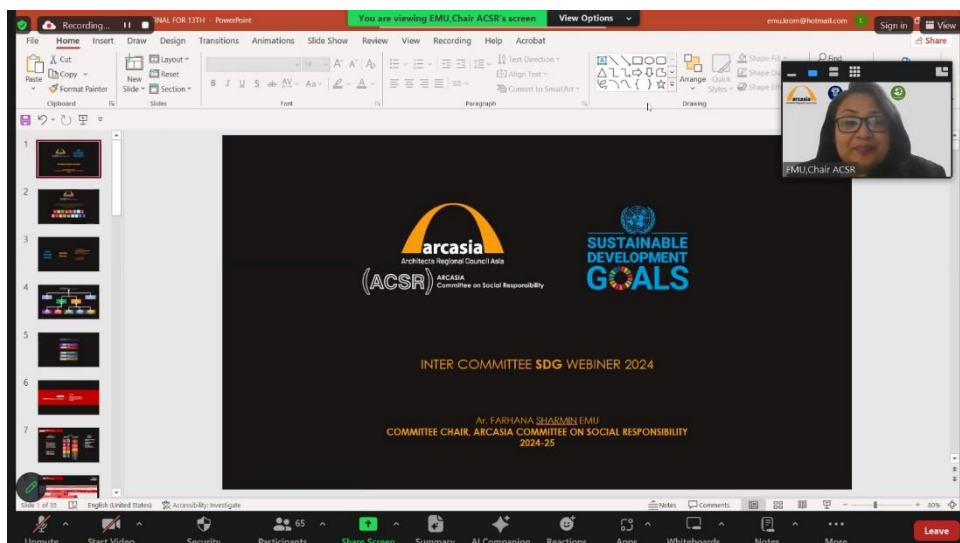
Recording...

INAL FOR 13TH - PowerPoint

You are viewing EMU,Chair ACSR's screen

View Options

emu.krom@hotmail.com

Sign in

View

File Home Insert Draw Design Transitions Animations Slide Show Review View Recording Help Acrobat

Share

Cut

Copy

Paste

Format Painter

Clipboard

New Slide

Layout

Reset

Section

Slides

Font

Text Direction

Align Text

Convert to SmartArt

Paragraph

Arrange

Quick Styles

Shape Fill

Shape Outline

Shape Effects

Drawing

Find

EMU,Chair ACSR

arcasia

Architects Regional Council Asia

(ACSR) ARCASIA Committee on Social Responsibility

SUSTAINABLE DEVELOPMENT GOALS

INTER COMMITTEE SDG WEBINER 2024

Ar. FARHANA SHARMIN EMU

COMMITTEE CHAIR, ARCASIA COMMITTEE ON SOCIAL RESPONSIBILITY

2024-25

Slide 1 of 33

English (United States)

Accessibility: Investigate

Notes

Comments

80%

Unmute

Start Video

Security

65

Participants

Share Screen

Summary

AI Companion

Reactions

Apps

Whiteboards

Notes

More

Leave